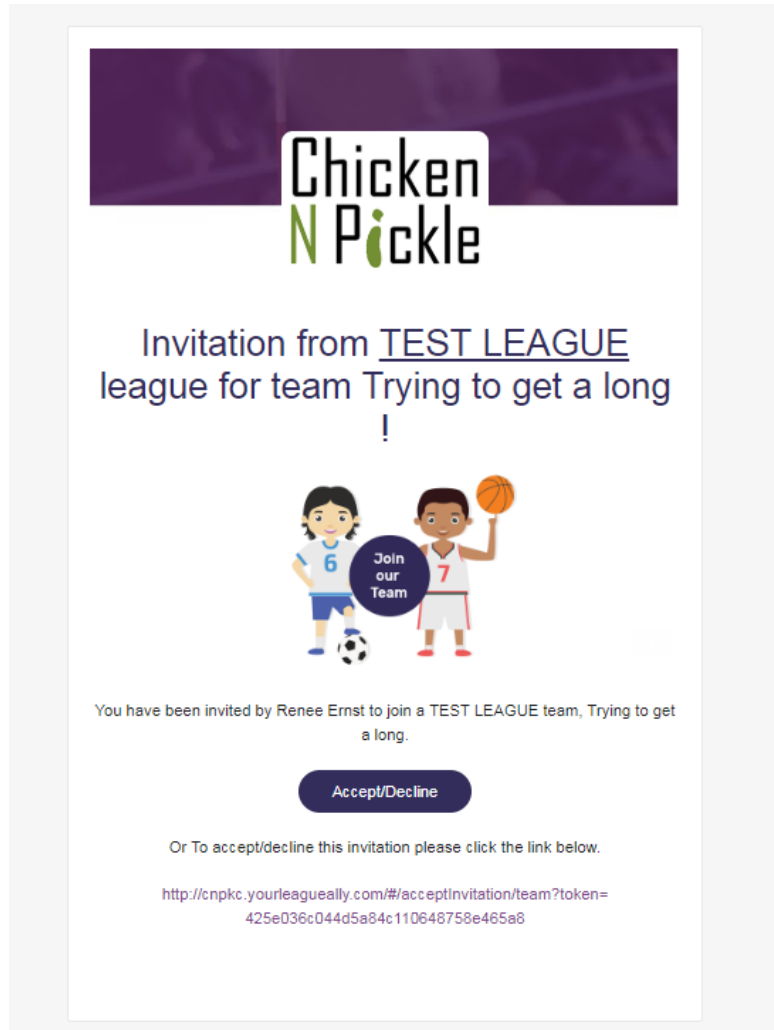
Chicken N Pickle

Invitation from TEST LEAGUE league for team Trying to get a long !

6

Join our Team

7

You have been invited by Renee Ernst to join a TEST LEAGUE team, Trying to get a long.

Accept/Decline

Or To accept/decline this invitation please click the link below.

http://cnpkc.yourleagueally.com/#/acceptInvitation/team?token=425e036c044d5a84c110648758e465a8